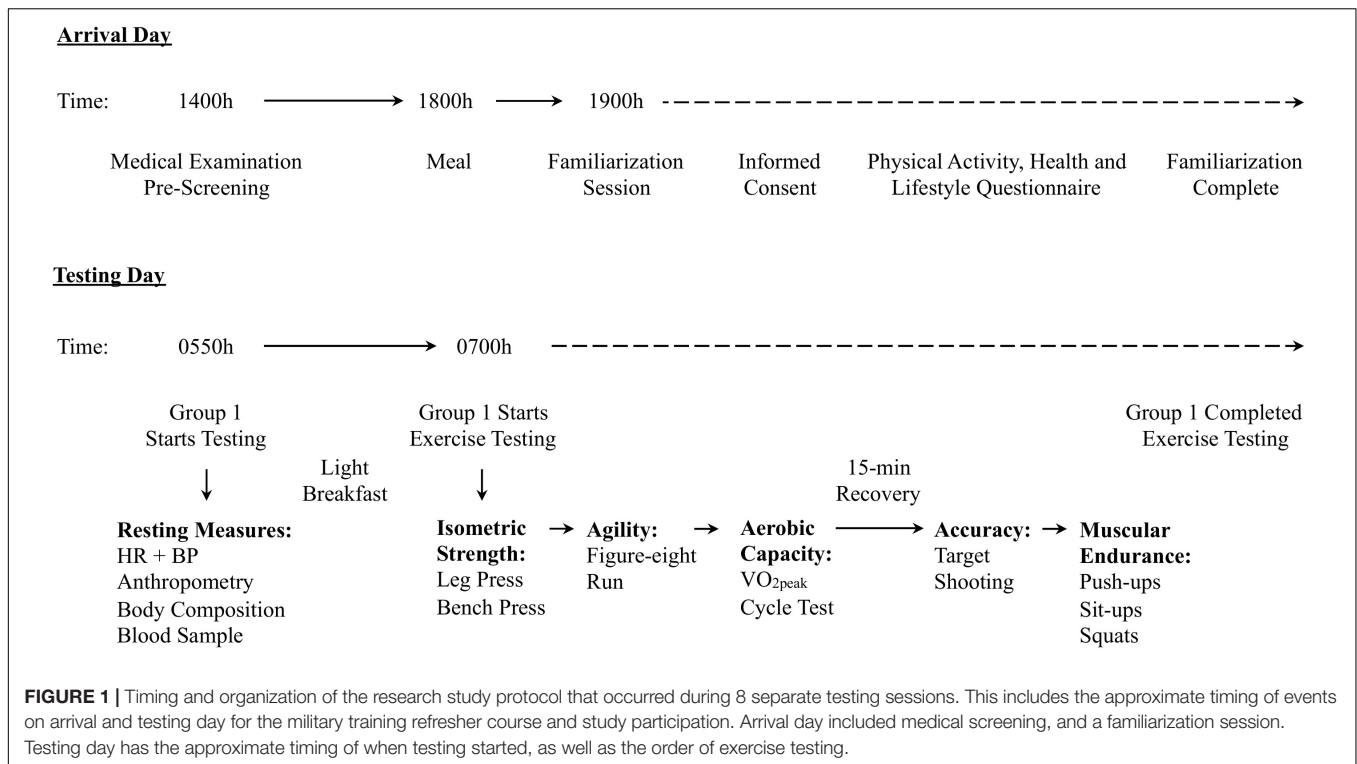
Arrival Day

Time: 1400h → 1800h → 1900h

Medical Examination Pre-Screening

Meal

Familiarization Session

Informed Consent

Physical Activity, Health and Lifestyle Questionnaire

Familiarization Complete

Testing Day

Time: 0550h → 0700h

Group 1 Starts Testing

Light Breakfast

Group 1 Starts Exercise Testing

15-min Recovery

Group 1 Completed Exercise Testing

Resting Measures:
HR + BP
Anthropometry
Body Composition
Blood Sample

Isometric Strength:
Leg Press
Bench Press

Agility:
Figure-eight Run

Aerobic Capacity:
$VO_{2peak}$
Cycle Test

Accuracy:
Target Shooting

Muscular Endurance:
Push-ups
Sit-ups
Squats

FIGURE 1 | Timing and organization of the research study protocol that occurred during 8 separate testing sessions. This includes the approximate timing of events on arrival and testing day for the military training refresher course and study participation. Arrival day included medical screening, and a familiarization session. Testing day has the approximate timing of when testing started, as well as the order of exercise testing.